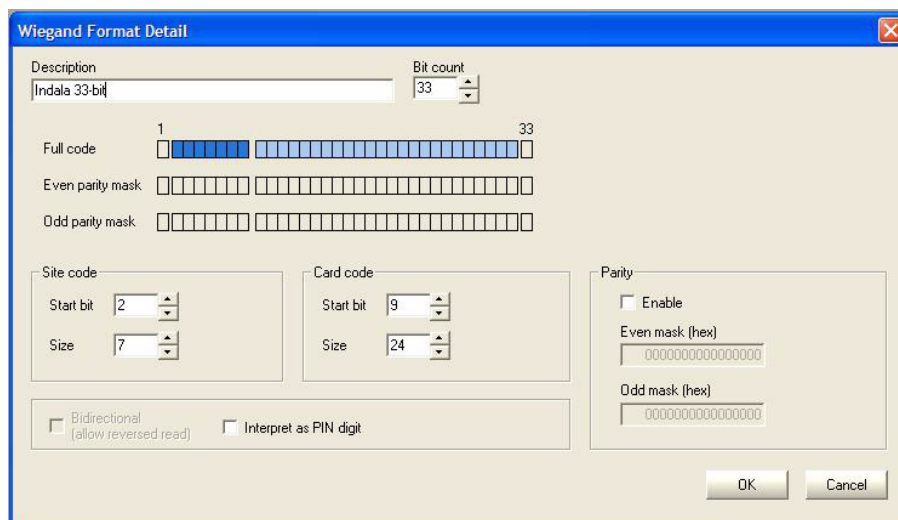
Wiegand Format Detail

Description
Indala 33-bit

Bit count
33

1
33

Full code

Even parity mask

Odd parity mask

Site code
Start bit 2
Size 7

Card code
Start bit 9
Size 24

Parity
Enable
Even mask (hex)
0000000000000000
Odd mask (hex)
0000000000000000

Bidirectional
(allow reversed read)

Interpret as PIN digit

OK
Cancel